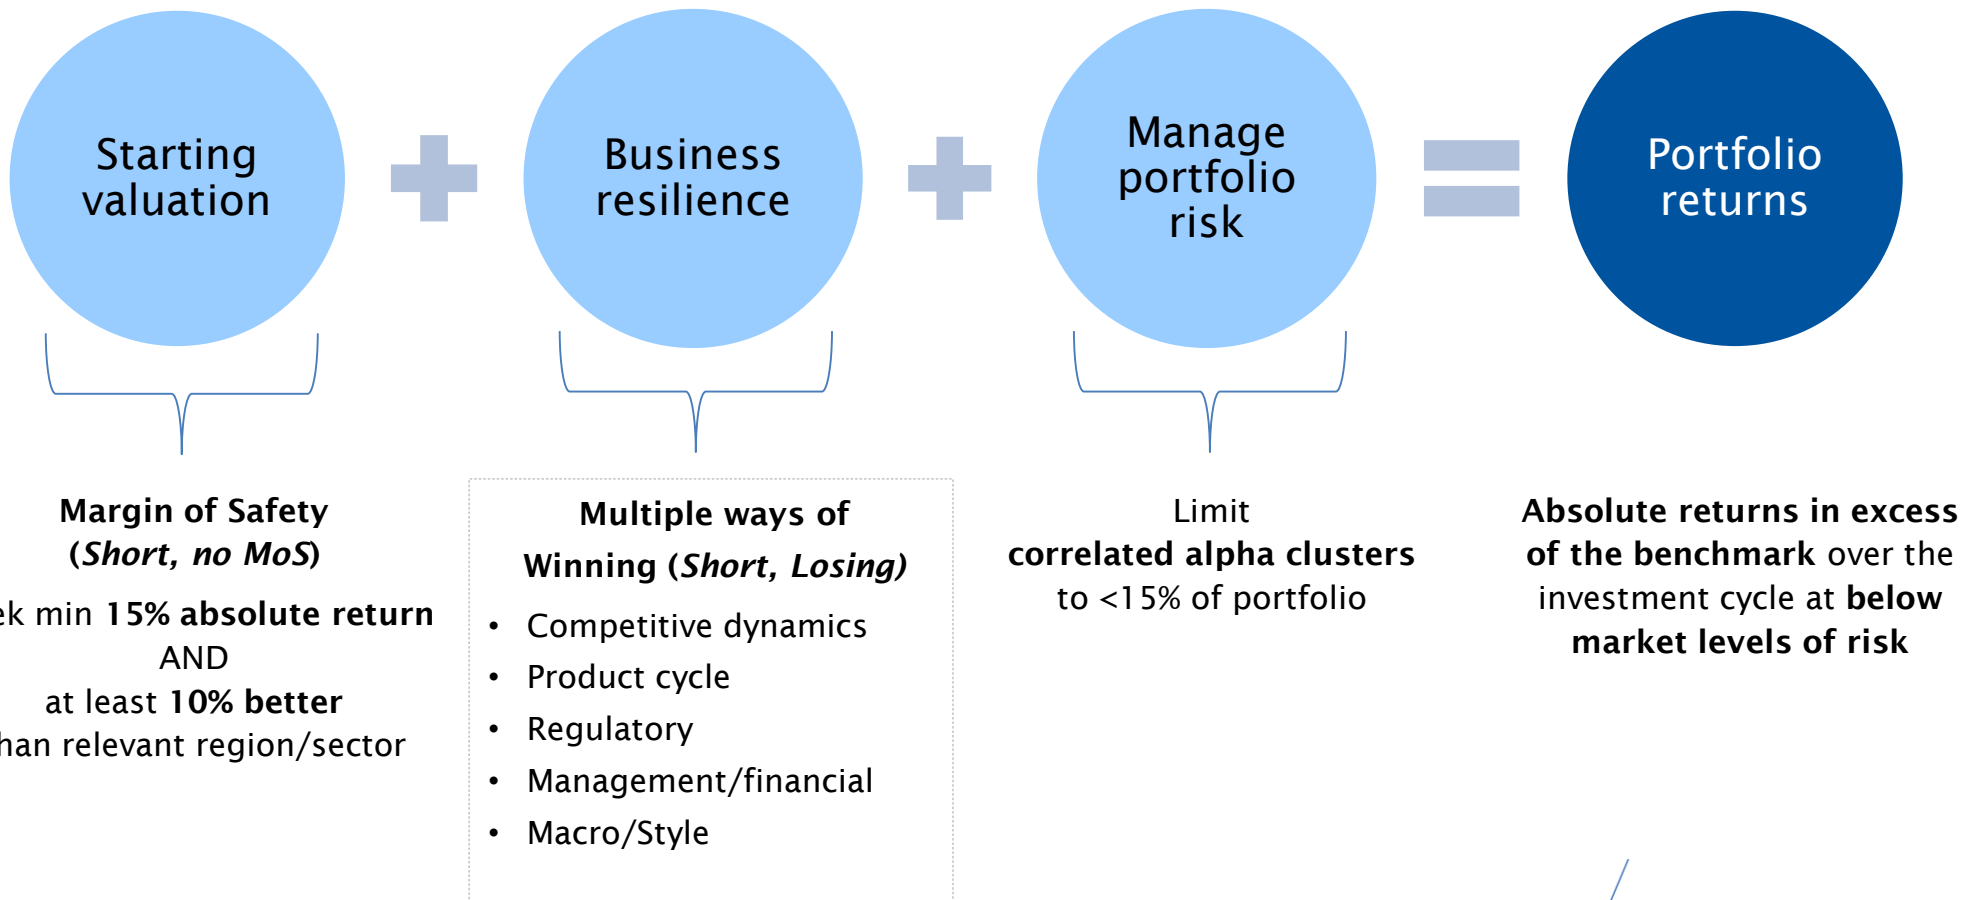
Starting valuation

Business resilience

Manage portfolio risk

Portfolio returns

Margin of Safety (*Short, no MoS*)

ek min **15% absolute return** AND at least **10% better** han relevant region/sector

**Multiple ways of Winning (*Short, Losing*)**

- Competitive dynamics
- Product cycle
- Regulatory
- Management/financial
- Macro/Style

Limit **correlated alpha clusters** to <15% of portfolio

**Absolute returns in excess of the benchmark** over the investment cycle at **below market levels of risk**